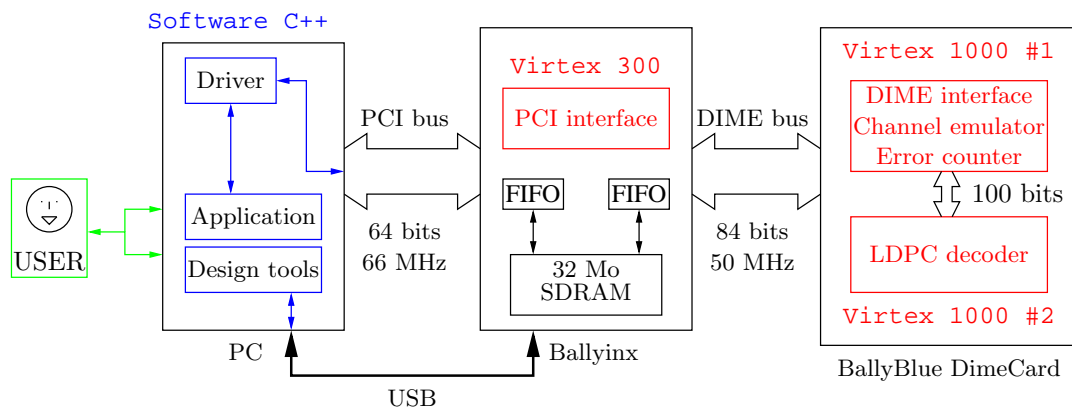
Software C++

Driver

Application

Design tools

USER

PC

PCI bus

64 bits
66 MHz

Virtex 300

PCI interface

FIFO

FIFO

32 Mo
SDRAM

Ballyinx

USB

DIME bus

84 bits
50 MHz

Virtex 1000 #1

DIME interface
Channel emulator
Error counter

100 bits

LDPC decoder

Virtex 1000 #2

BallyBlue DimeCard